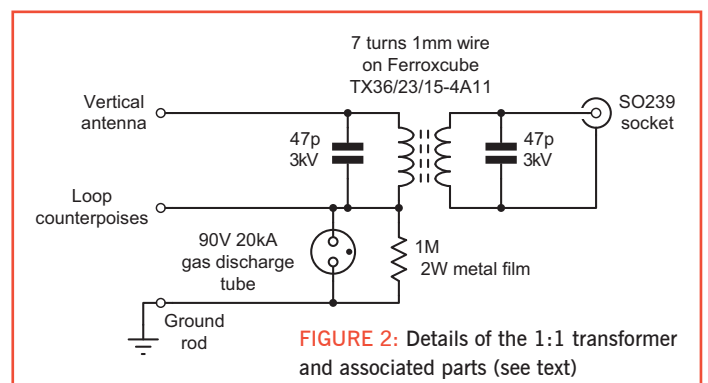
7 turns 1mm wire on Ferroxcube TX36/23/15-4A11

Vertical antenna

47p 3kV

47p 3kV

SO239 socket

Loop counterpoises

90V 20kA gas discharge tube

1M 2W metal film

Ground rod

FIGURE 2: Details of the 1:1 transformer and associated parts (see text)